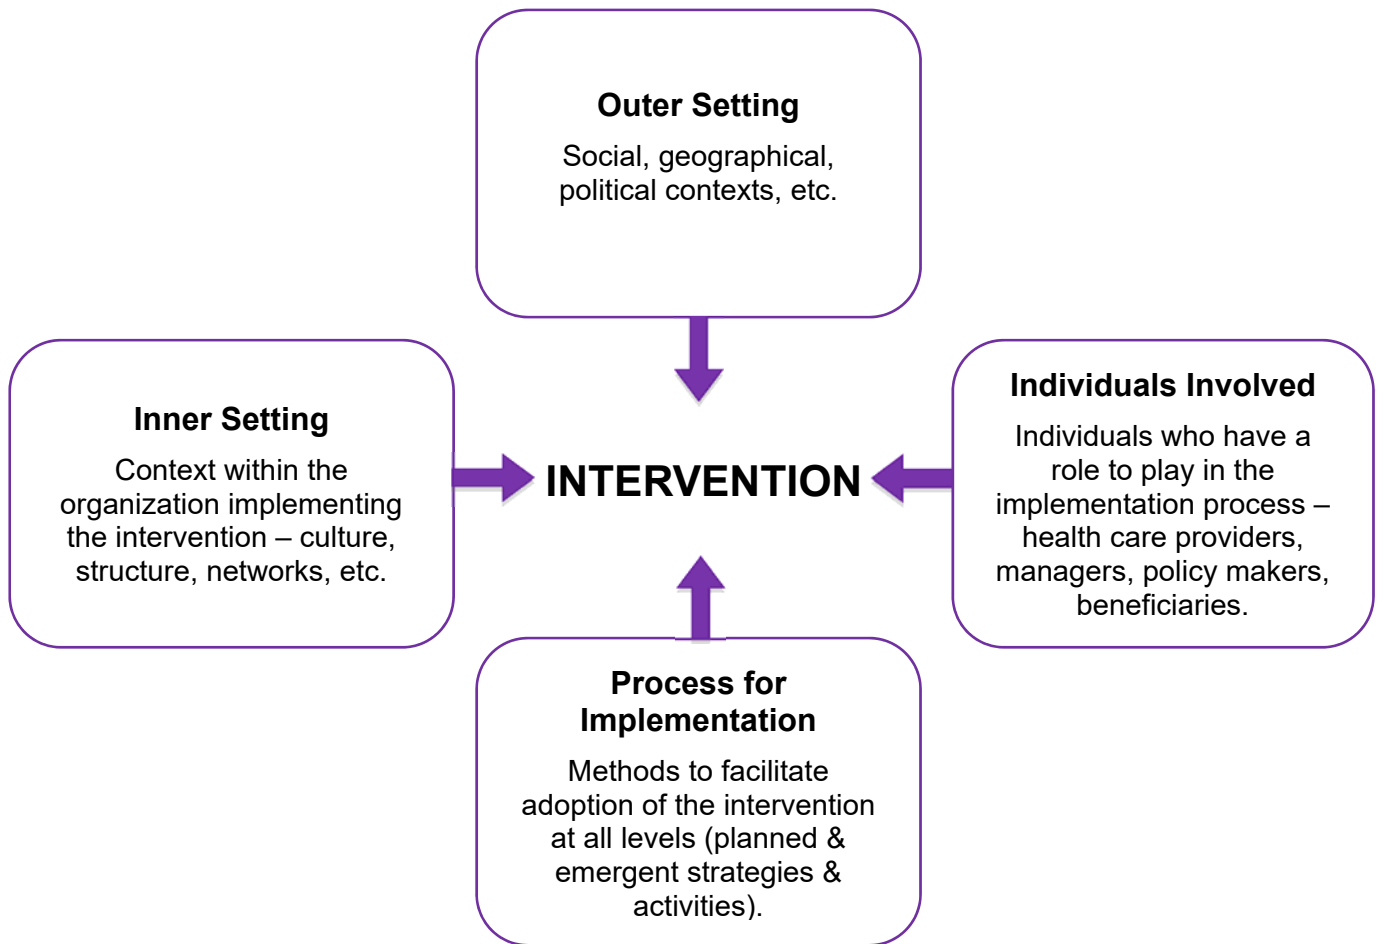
Outer Setting
Social, geographical, political contexts, etc.

Inner Setting
Context within the organization implementing the intervention – culture, structure, networks, etc.

INTERVENTION

Individuals Involved
Individuals who have a role to play in the implementation process – health care providers, managers, policy makers, beneficiaries.

Process for Implementation
Methods to facilitate adoption of the intervention at all levels (planned & emergent strategies & activities).